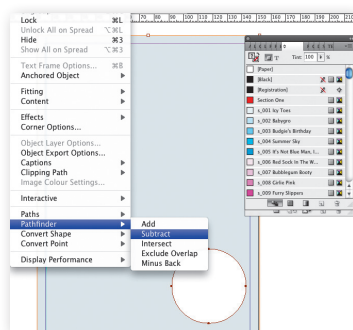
Lock ⌘L
Unlock All on Spread ⌥⌘L
Hide ⌘3
Show All on Spread ⌥⌘3

Text Frame Options... ⌘B
Anchored Object ▶

Fitting ▶
Content ▶

Effects ▶
Corner Options...

Object Layer Options...
Object Export Options...
Captions ▶
Clipping Path ▶
Image Colour Settings...

Interactive ▶

Paths ▶
Pathfinder ▶
Convert Shape ▶
Convert Point ▶

Display Performance ▶

Add
Subtract
Intersect
Exclude Overlap
Minus Back

70 80 90 100 110 120 130 140 150 160 170 180 190 200 210

T Tint: 100 ▶ %
[Paper]
[Black]
[Registration]
Section One
s_001 Icy Toes
s_002 Babygro
s_003 Budgie's Birthday
s_004 Summer Sky
s_005 It's Not Blue Man, I...
s_006 Red Sock In The W...
s_007 Bubblegum Booty
s_008 Cirlie Pink
s_009 Furry Slippers